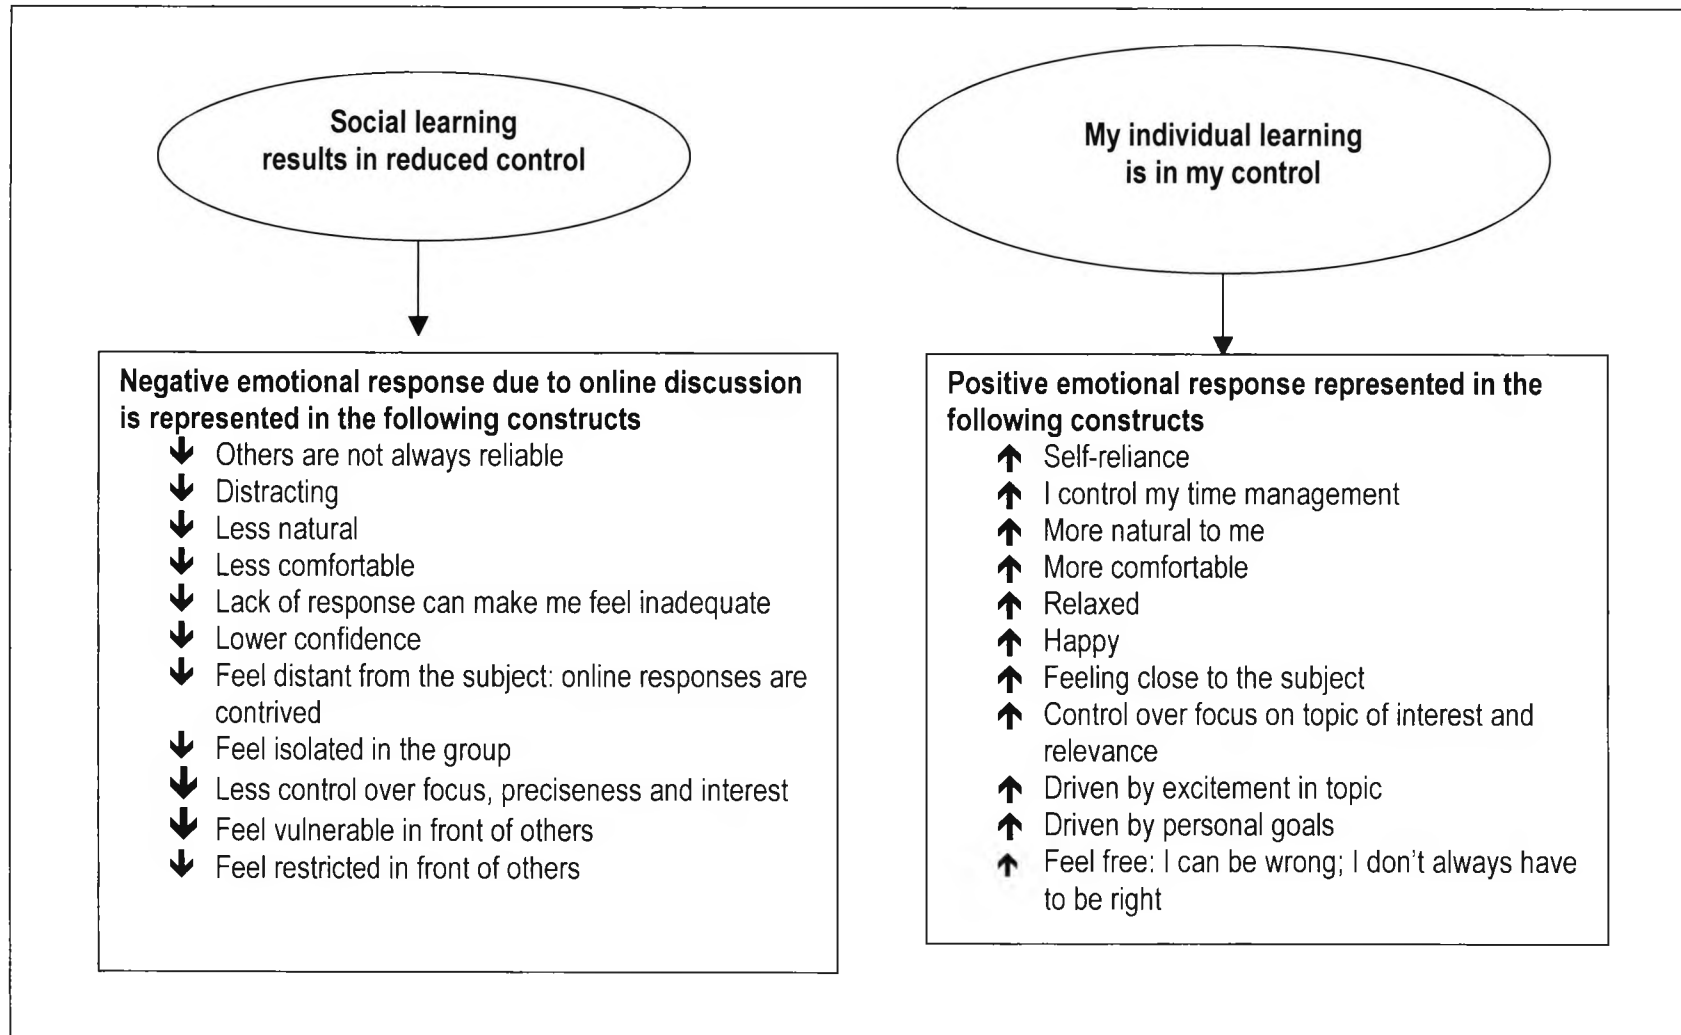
Social learning results in reduced control

My individual learning is in my control

Negative emotional response due to online discussion is represented in the following constructs
↓ Others are not always reliable
↓ Distracting
↓ Less natural
↓ Less comfortable
↓ Lack of response can make me feel inadequate
↓ Lower confidence
↓ Feel distant from the subject: online responses are contrived
↓ Feel isolated in the group
↓ Less control over focus, preciseness and interest
↓ Feel vulnerable in front of others
↓ Feel restricted in front of others

Positive emotional response represented in the following constructs
↑ Self-reliance
↑ I control my time management
↑ More natural to me
↑ More comfortable
↑ Relaxed
↑ Happy
↑ Feeling close to the subject
↑ Control over focus on topic of interest and relevance
↑ Driven by excitement in topic
↑ Driven by personal goals
↑ Feel free: I can be wrong; I don't always have to be right